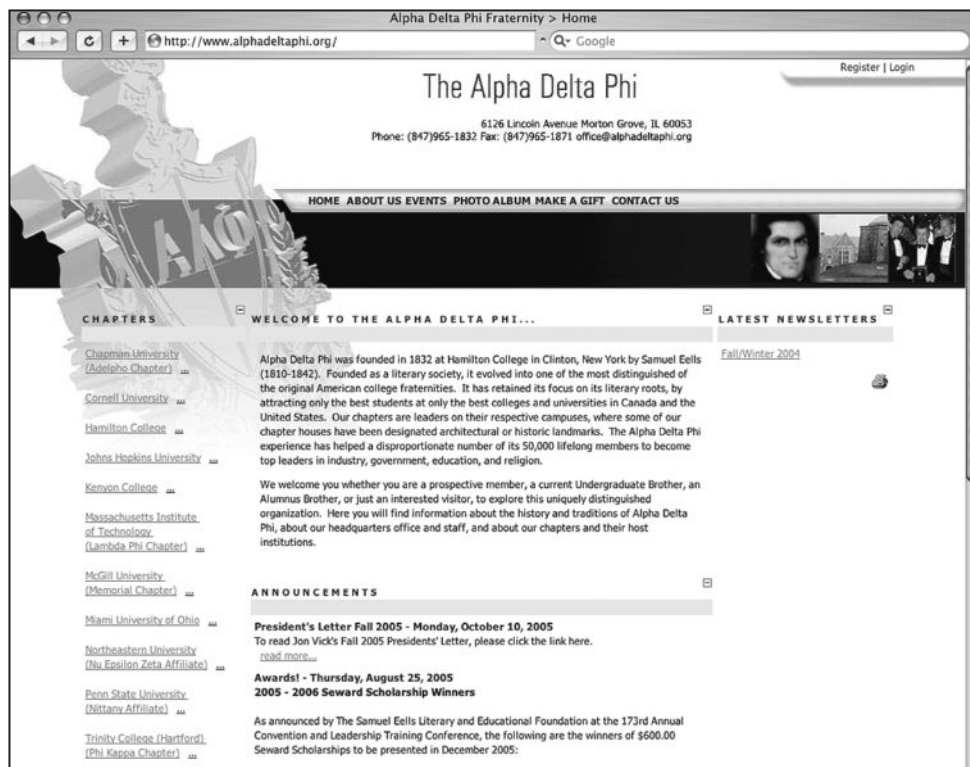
Alpha Delta Phi Fraternity > Home

http://www.alphadeltaphi.org/

Q- Google

Register | Login

The Alpha Delta Phi

6126 Lincoln Avenue Morton Grove, IL 60053
Phone: (847)965-1832 Fax: (847)965-1871 office@alphadeltaphi.org

HOME ABOUT US EVENTS PHOTO ALBUM MAKE A GIFT CONTACT US

ΑΔΦ

CHAPTERS

Chapman University (Adelpho Chapter) ...

Cornell University ...

Hamilton College ...

Johns Hopkins University ...

Kenyon College ...

Massachusetts Institute of Technology (Lambda Phi Chapter) ...

McGill University (Memorial Chapter) ...

Miami University of Ohio ...

Northeastern University (Nu Epsilon Zeta Affiliate) ...

Penn State University (Nittany Affiliate) ...

Trinity College (Hartford) (Phi Kappa Chapter) ...

WELCOME TO THE ALPHA DELTA PHI...

Alpha Delta Phi was founded in 1832 at Hamilton College in Clinton, New York by Samuel Eells (1810-1842). Founded as a literary society, it evolved into one of the most distinguished of the original American college fraternities. It has retained its focus on its literary roots, by attracting only the best students at only the best colleges and universities in Canada and the United States. Our chapters are leaders on their respective campuses, where some of our chapter houses have been designated architectural or historic landmarks. The Alpha Delta Phi experience has helped a disproportionate number of its 50,000 lifelong members to become top leaders in industry, government, education, and religion.

We welcome you whether you are a prospective member, a current Undergraduate Brother, an Alumnus Brother, or just an interested visitor, to explore this uniquely distinguished organization. Here you will find information about the history and traditions of Alpha Delta Phi, about our headquarters office and staff, and about our chapters and their host institutions.

ANNOUNCEMENTS

President's Letter Fall 2005 - Monday, October 10, 2005
To read Jon Vick's Fall 2005 Presidents' Letter, please click the link here.
read more...

Awards! - Thursday, August 25, 2005
2005 - 2006 Seward Scholarship Winners

As announced by The Samuel Eells Literary and Educational Foundation at the 173rd Annual Convention and Leadership Training Conference, the following are the winners of $600.00 Seward Scholarships to be presented in December 2005:

LATEST NEWSLETTERS

Fall/Winter 2004